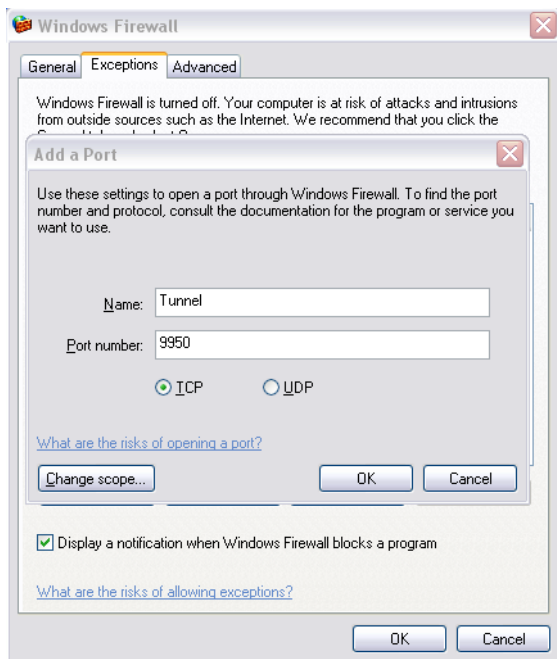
Windows Firewall

General | Exceptions | Advanced

Windows Firewall is turned off. Your computer is at risk of attacks and intrusions from outside sources such as the Internet. We recommend that you click the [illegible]

Add a Port

Use these settings to open a port through Windows Firewall. To find the port number and protocol, consult the documentation for the program or service you want to use.

Name: Tunnel

Port number: 9950

TCP UDP

What are the risks of opening a port?

Change scope... OK Cancel

Display a notification when Windows Firewall blocks a program

What are the risks of allowing exceptions?

OK Cancel